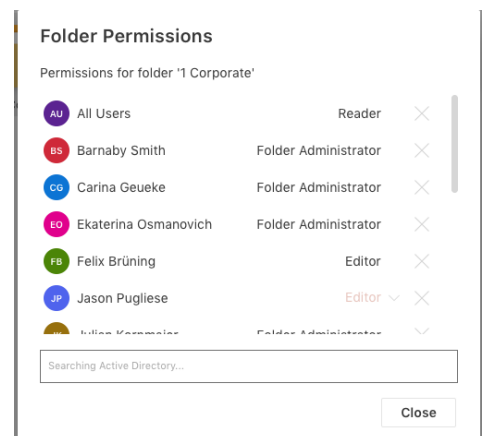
Folder Permissions

Permissions for folder '1 Corporate'

AU All Users Reader

BS Barnaby Smith Folder Administrator

CG Carina Geueke Folder Administrator

EO Ekaterina Osmanovich Folder Administrator

FB Felix Brüning Editor

JP Jason Pugliese Editor

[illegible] Julian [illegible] Folder Administrator

Searching Active Directory...

Close